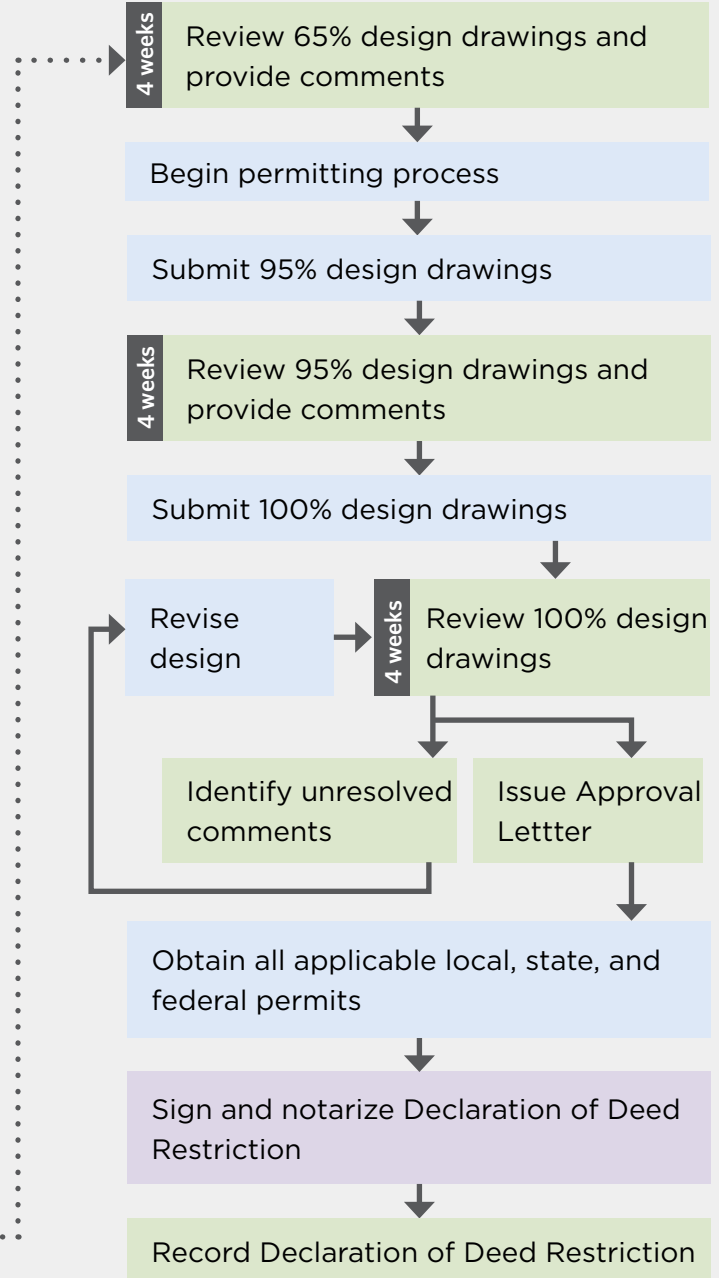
4 weeks

Review 65% design drawings and provide comments

Begin permitting process

Submit 95% design drawings

4 weeks

Review 95% design drawings and provide comments

Submit 100% design drawings

Revise design

4 weeks

Review 100% design drawings

Identify unresolved comments

Issue Approval Lettter

Obtain all applicable local, state, and federal permits

Sign and notarize Declaration of Deed Restriction

Record Declaration of Deed Restriction